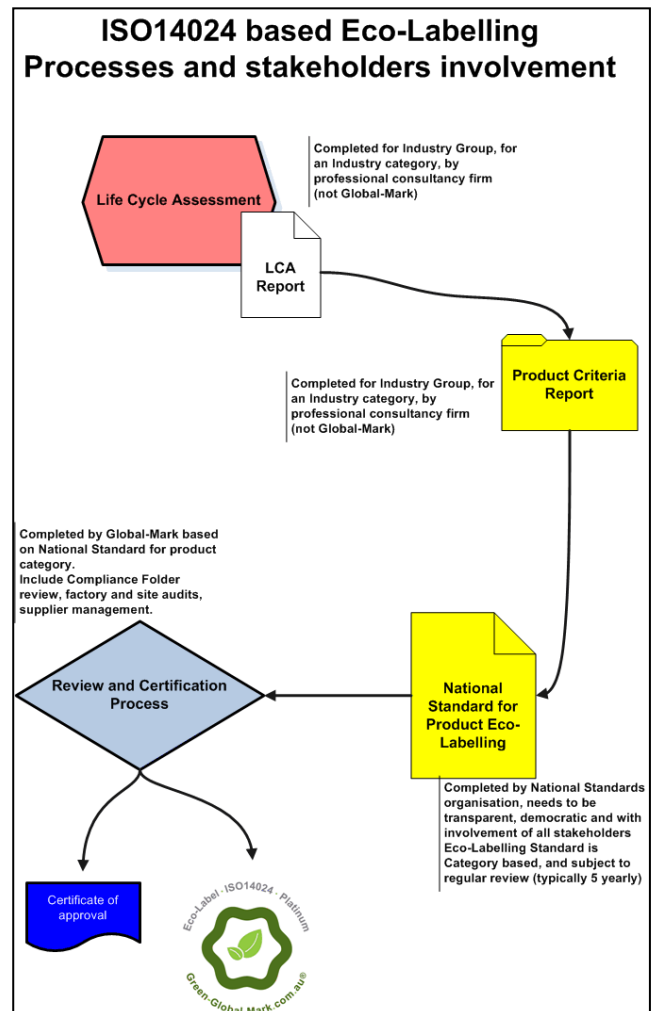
ISO14024 based Eco-Labelling Processes and stakeholders involvement

Life Cycle Assessment

Completed for Industry Group, for an Industry category, by professional consultancy firm (not Global-Mark)

LCA Report

Completed for Industry Group, for an Industry category, by professional consultancy firm (not Global-Mark)

Product Criteria Report

Completed by Global-Mark based on National Standard for product category.
Include Compliance Folder review, factory and site audits, supplier management.

Review and Certification Process

National Standard for Product Eco-Labelling

Completed by National Standards organisation, needs to be transparent, democratic and with involvement of all stakeholders
Eco-Labelling Standard is Category based, and subject to regular review (typically 5 yearly)

Certificate of approval

Eco-Label · ISO14024 · Platinum

Green-Global-Mark.com.au®